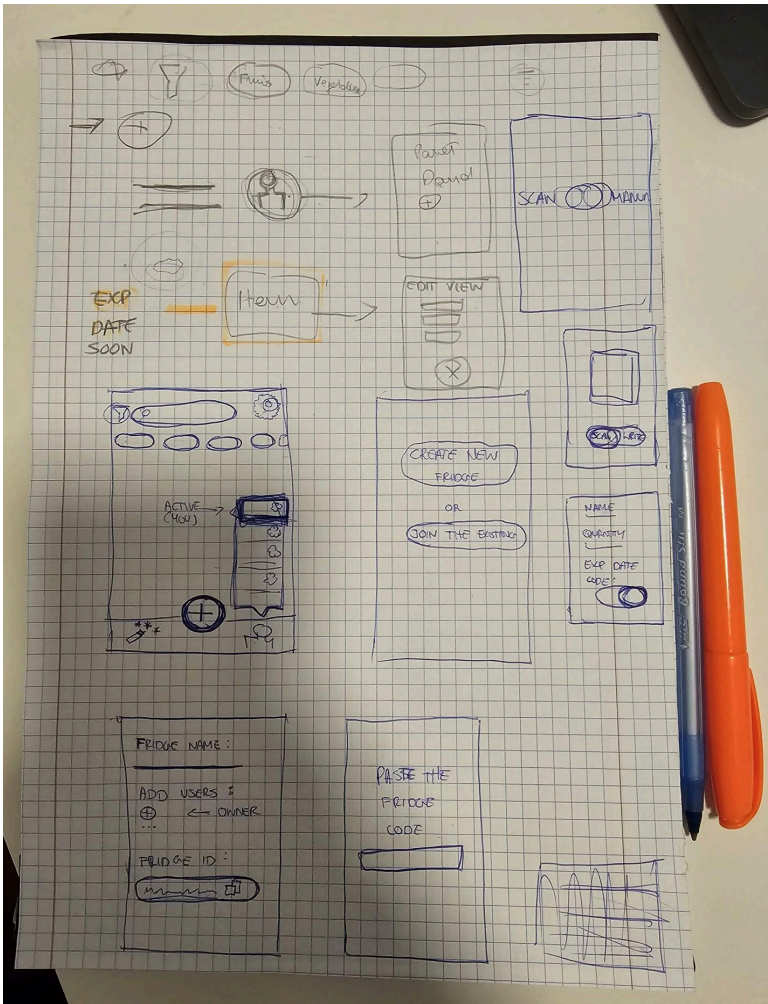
Fruits

Vegetables

Packet Opened

SCAN

MANU

EXP DATE SOON

Item

EDIT VIEW

CREATE NEW FRIDGE

OR

JOIN THE EXISTING

ACTIVE (YOU)

SCAN

WRITE

NAME

QUANTITY

EXP DATE CODE

FRIDGE NAME:

ADD USERS:

← OWNER

FRIDGE ID:

PASTE THE FRIDGE CODE